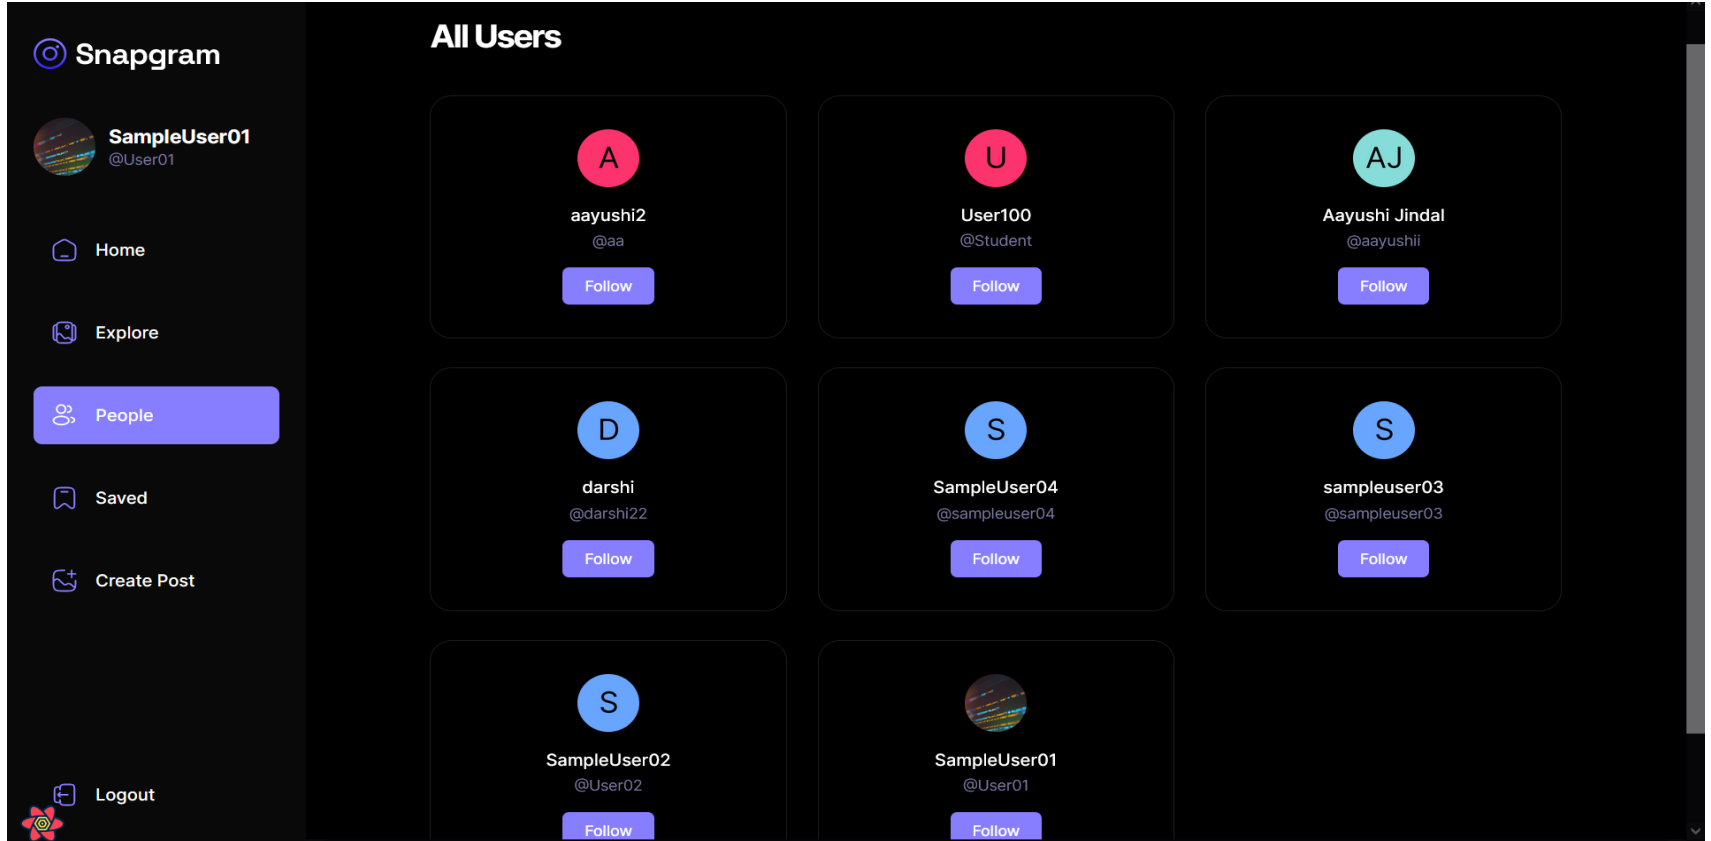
Snapgram

SampleUser01
@User01

Home

Explore

People

Saved

Create Post

Logout

All Users

A
aayushi2
@aa
Follow

U
User100
@Student
Follow

AJ
Aayushi Jindal
@aayushii
Follow

D
darshi
@darshi22
Follow

S
SampleUser04
@sampleuser04
Follow

S
sampleuser03
@sampleuser03
Follow

S
SampleUser02
@User02
Follow

SampleUser01
@User01
Follow